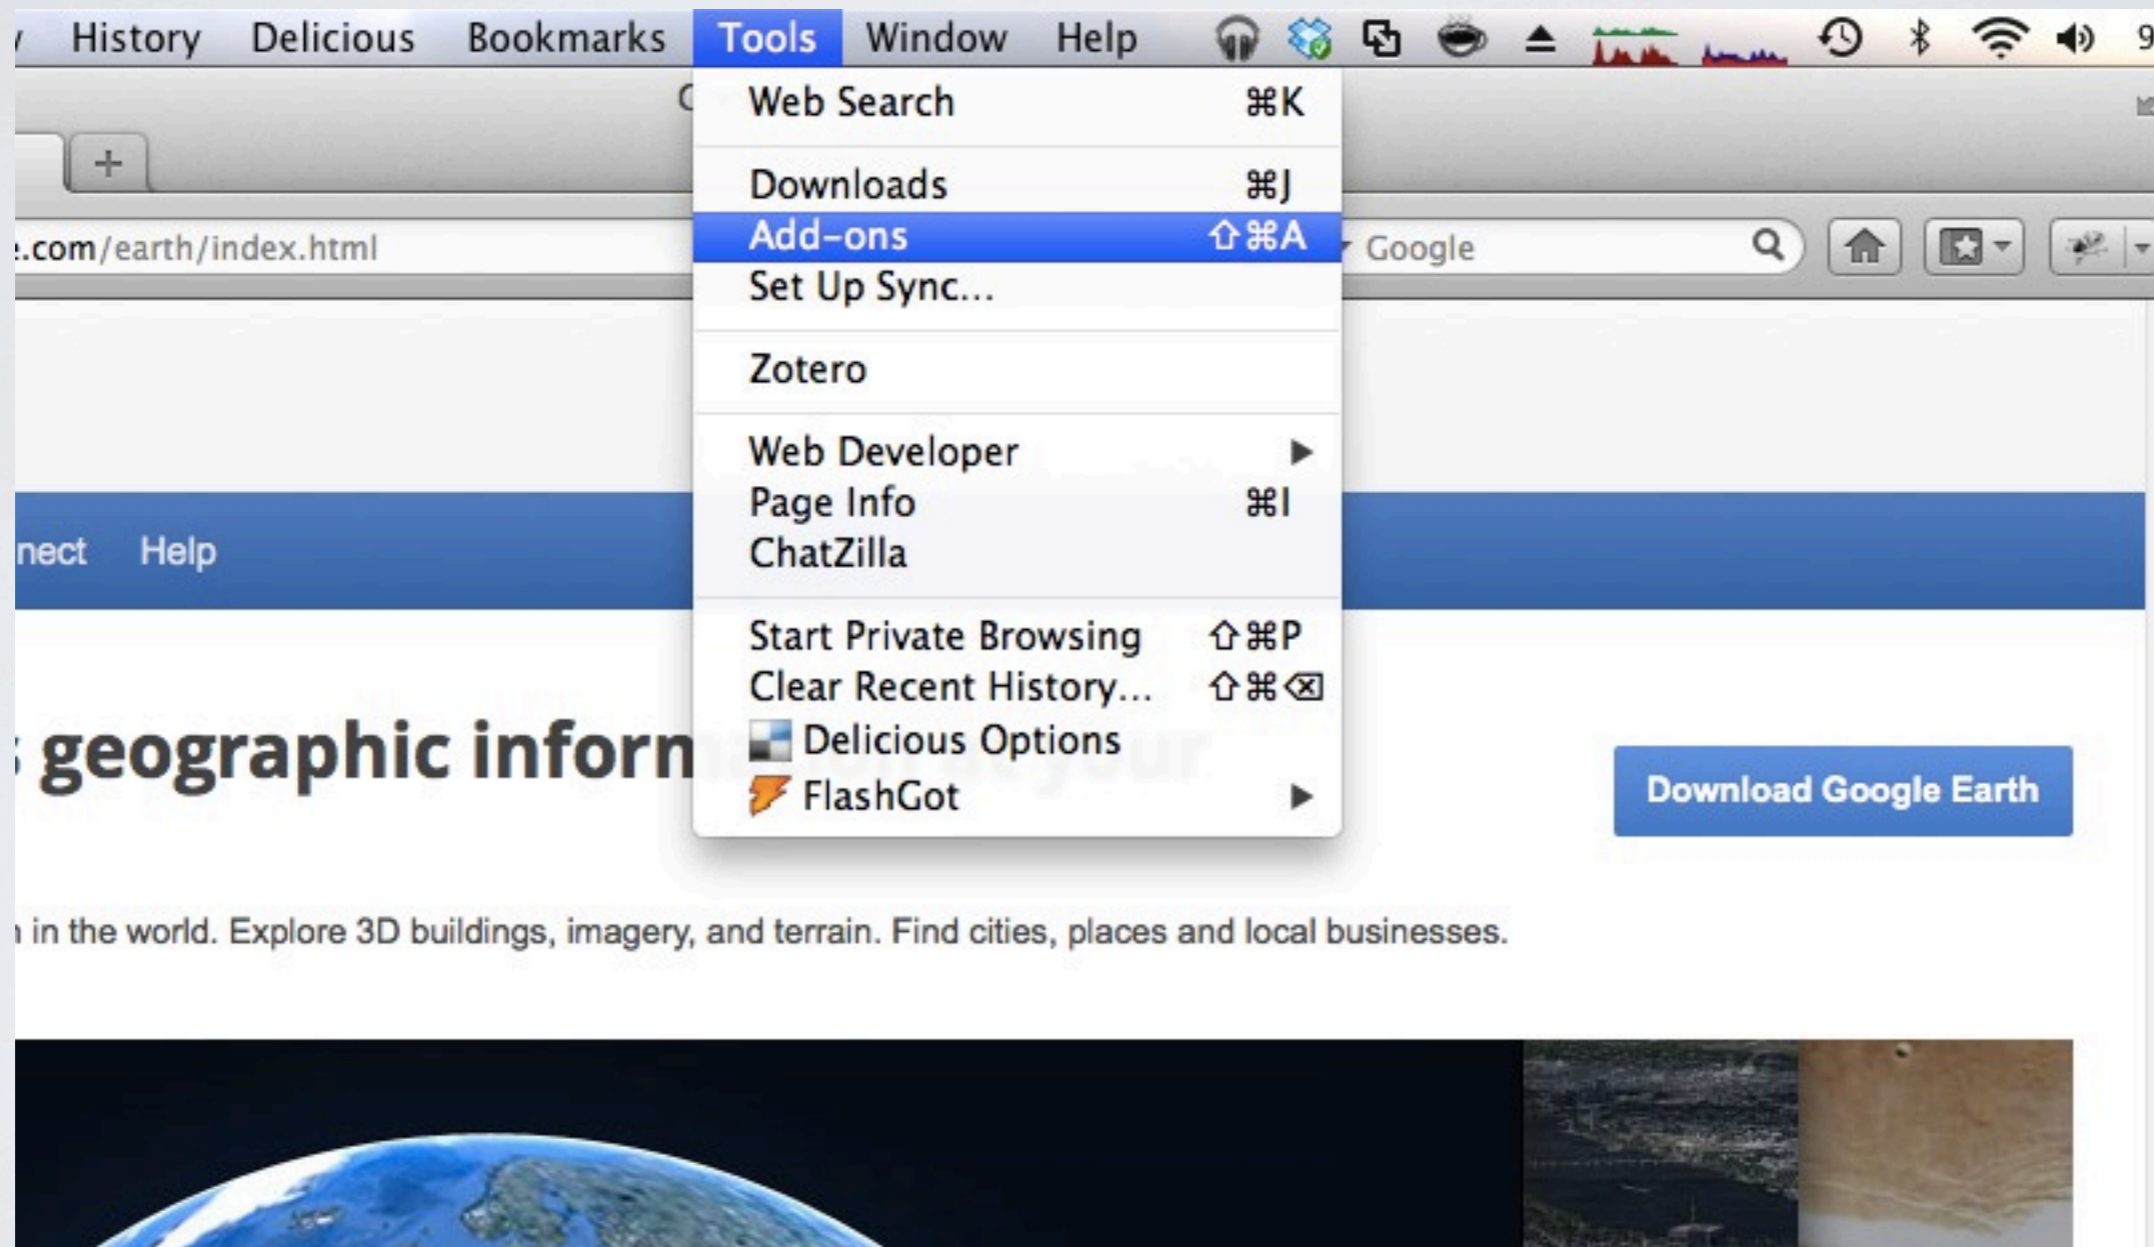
History Delicious Bookmarks Tools Window Help

Web Search ⌘K

Downloads ⌘J
Add-ons ⇧⌘A
Set Up Sync...

Zotero

Web Developer
Page Info ⌘I
ChatZilla

Start Private Browsing ⇧⌘P
Clear Recent History... ⇧⌘⌫
Delicious Options
FlashGot

+

.com/earth/index.html

Google

nect Help

geographic inforn

Download Google Earth

in the world. Explore 3D buildings, imagery, and terrain. Find cities, places and local businesses.